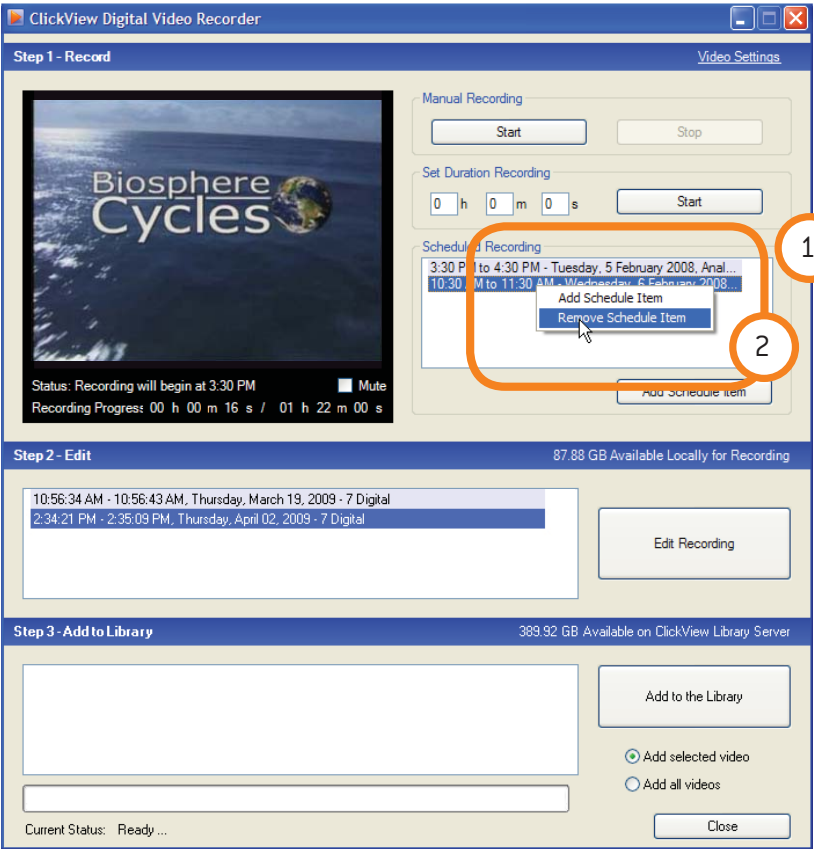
ClickView Digital Video Recorder

Step 1 - Record

Video Settings

Biosphere Cycles

Status: Recording will begin at 3:30 PM

Mute

Recording Progress: 00 h 00 m 16 s / 01 h 22 m 00 s

Manual Recording

Start

Stop

Set Duration Recording

0 h 0 m 0 s

Start

Schedul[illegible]d Recording

3:30 P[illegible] to 4:30 PM - Tuesday, 5 February 2008, Anal...

10:30 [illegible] to 11:30 AM - Wednesday, 6 February 2008...

Add Schedule Item

Remove Schedule Item

1

2

Add Schedule Item

Step 2 - Edit

87.88 GB Available Locally for Recording

10:56:34 AM - 10:56:43 AM, Thursday, March 19, 2009 - 7 Digital

2:34:21 PM - 2:35:09 PM, Thursday, April 02, 2009 - 7 Digital

Edit Recording

Step 3 - Add to Library

389.92 GB Available on ClickView Library Server

Add to the Library

Add selected video

Add all videos

Current Status: Ready ...

Close